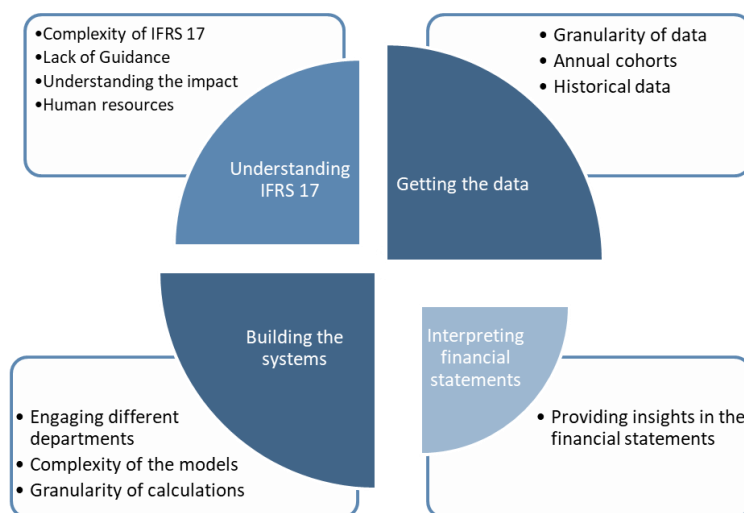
•Complexity of IFRS 17
•Lack of Guidance
•Understanding the impact
•Human resources

• Granularity of data
• Annual cohorts
• Historical data

Understanding IFRS 17

Getting the data

Building the systems

Interpreting financial statements

• Engaging different departments
• Complexity of the models
• Granularity of calculations

• Providing insights in the financial statements